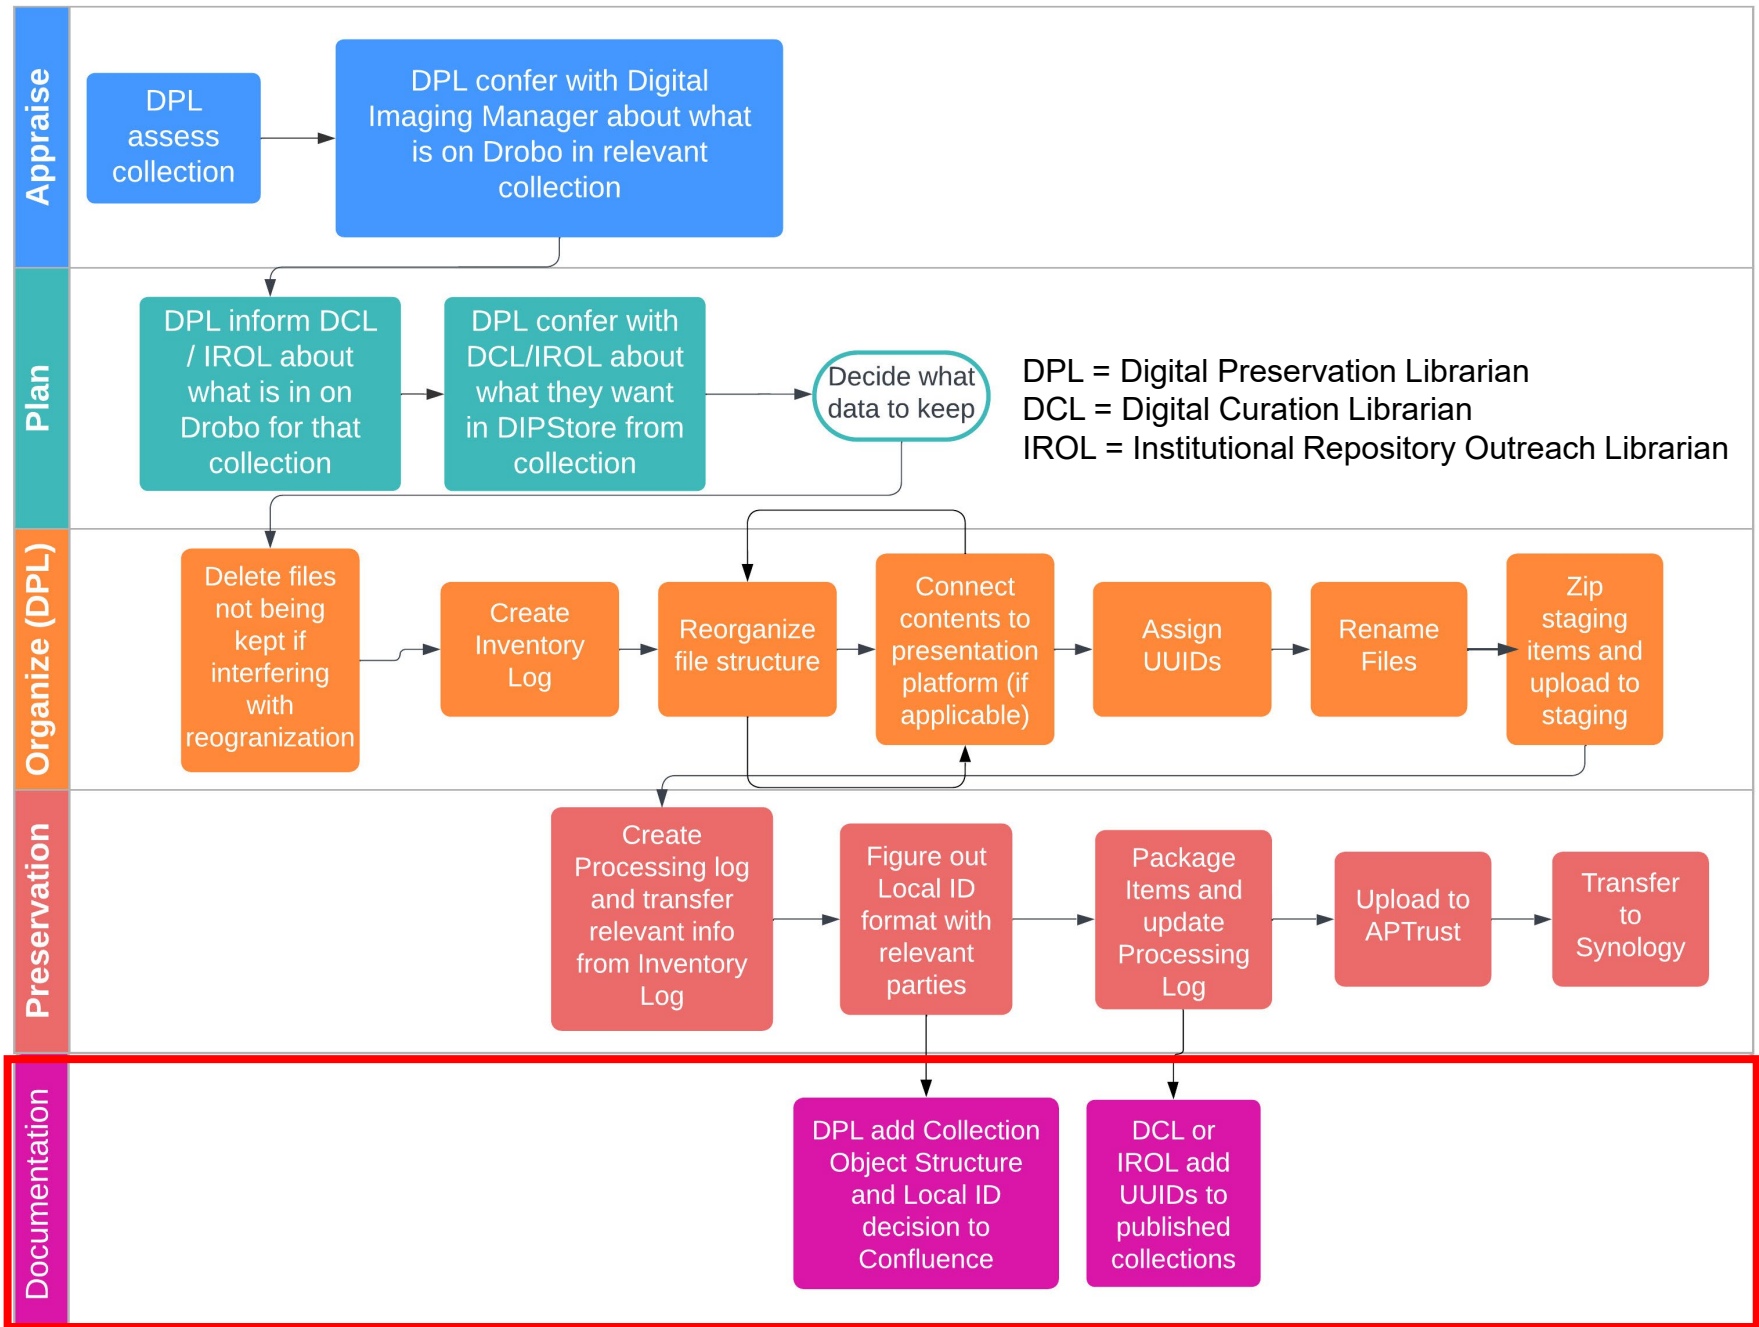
Appraise

DPL assess collection

DPL confer with Digital Imaging Manager about what is on Drobo in relevant collection

Plan

DPL inform DCL / IROL about what is in on Drobo for that collection

DPL confer with DCL/IROL about what they want in DIPStore from collection

Decide what data to keep

DPL = Digital Preservation Librarian
DCL = Digital Curation Librarian
IROL = Institutional Repository Outreach Librarian

Organize (DPL)

Delete files not being kept if interfering with reogranization

Create Inventory Log

Reorganize file structure

Connect contents to presentation platform (if applicable)

Assign UUIDs

Rename Files

Zip staging items and upload to staging

Preservation

Create Processing log and transfer relevant info from Inventory Log

Figure out Local ID format with relevant parties

Package Items and update Processing Log

Upload to APTrust

Transfer to Synology

Documentation

DPL add Collection Object Structure and Local ID decision to Confluence

DCL or IROL add UUIDs to published collections